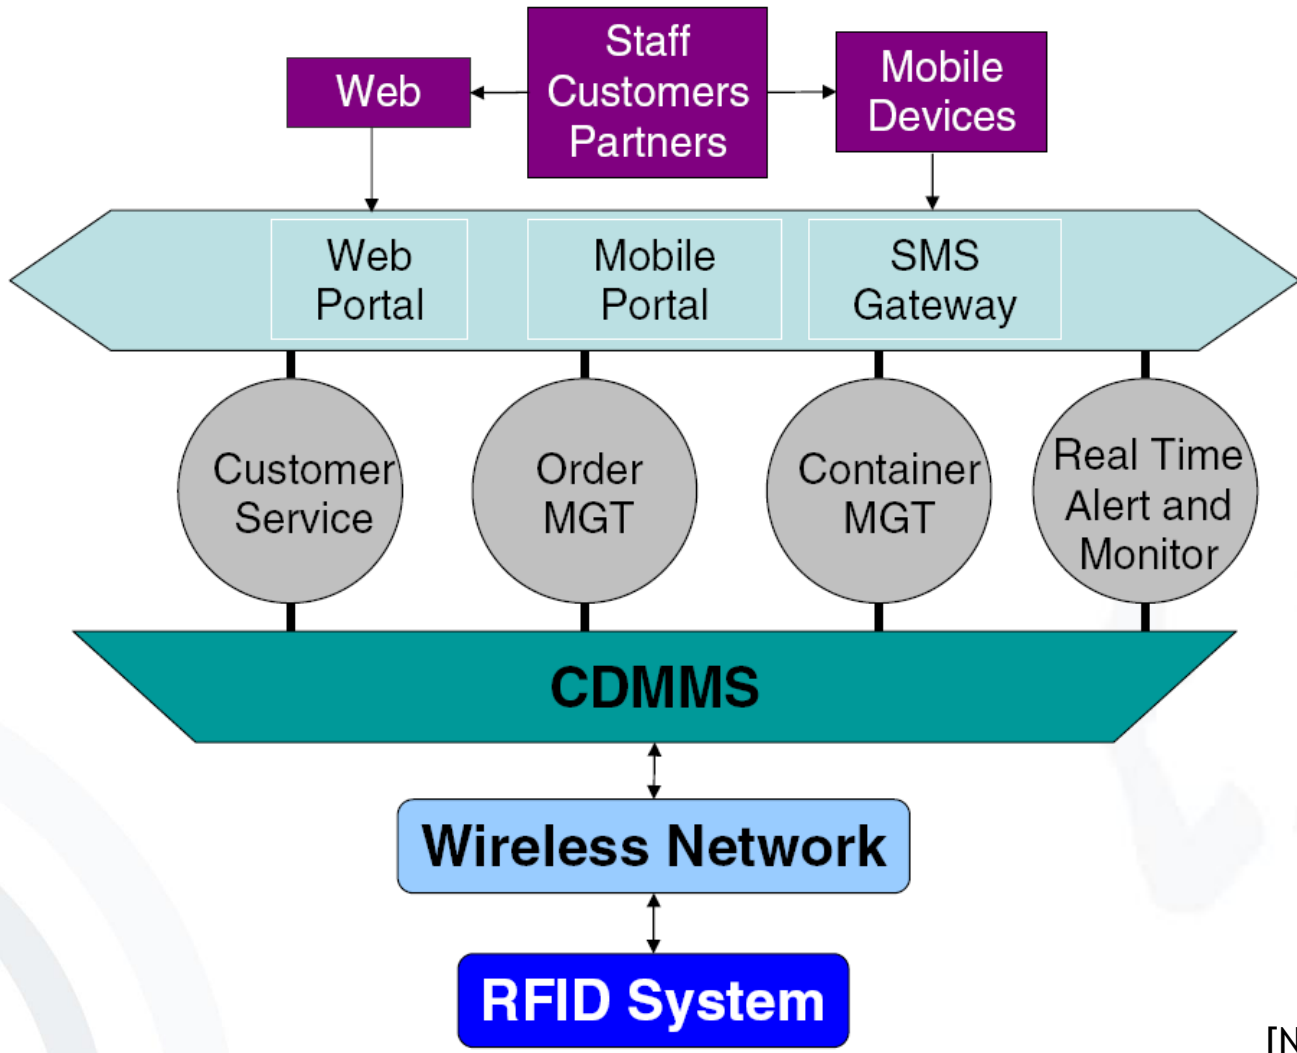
Web

Staff
Customers
Partners

Mobile
Devices

Web
Portal

Mobile
Portal

SMS
Gateway

Customer
Service

Order
MGT

Container
MGT

Real Time
Alert and
Monitor

CDMMS

Wireless Network

RFID System

[N